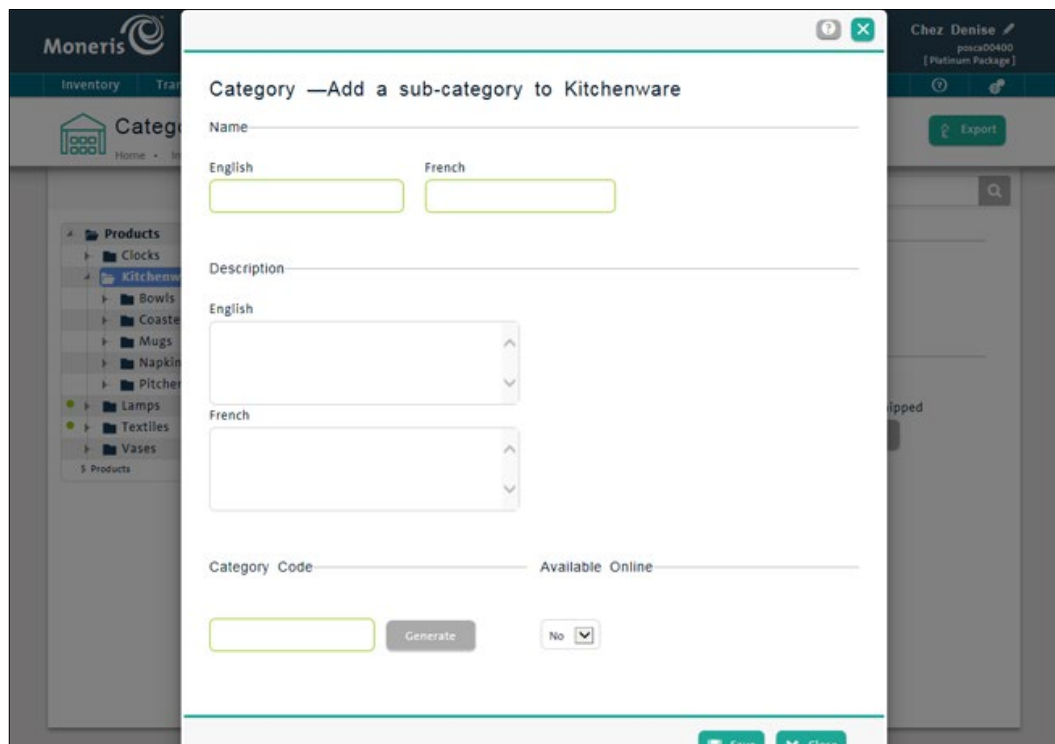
Moneris

Chez Denise
posca00400
[Platinum Package]

Inventory Tra

Categ
Home •

Export

Products
Clocks
Kitchenw
Bowls
Coaste
Mugs
Napkin
Pitcher
Lamps
Textiles
Vases
5 Products

ipped

Category —Add a sub-category to Kitchenware

Name

English

French

Description

English

French

Category Code

Available Online

Generate

No

Save Close